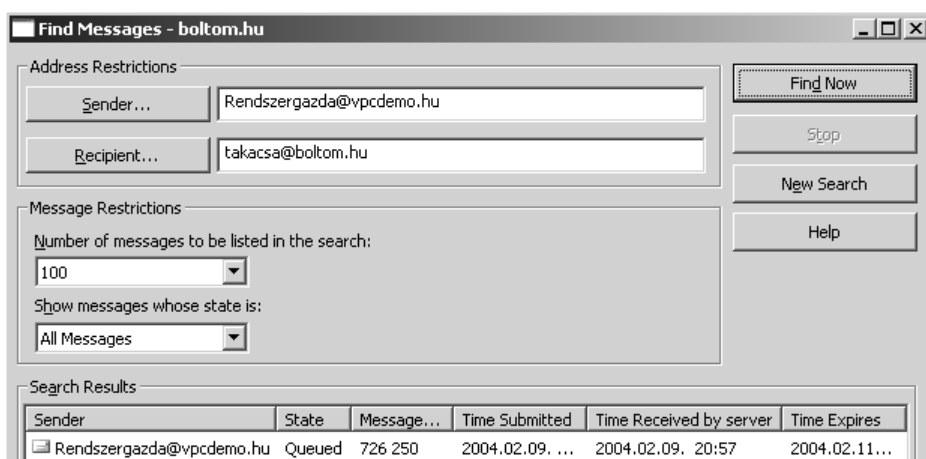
Find Messages - boltom.hu

Address Restrictions

Sender...
Rendszergazda@vpcdemo.hu

Recipient...
takacsa@boltom.hu

Find Now

Stop

New Search

Help

Message Restrictions

Number of messages to be listed in the search:
100

Show messages whose state is:
All Messages

Search Results

| Sender | State | Message... | Time Submitted | Time Received by server | Time Expires |
|---|---|---|---|---|---|
| Rendszergazda@vpcdemo.hu | Queued | 726 250 | 2004.02.09. ... | 2004.02.09. 20:57 | 2004.02.11... |